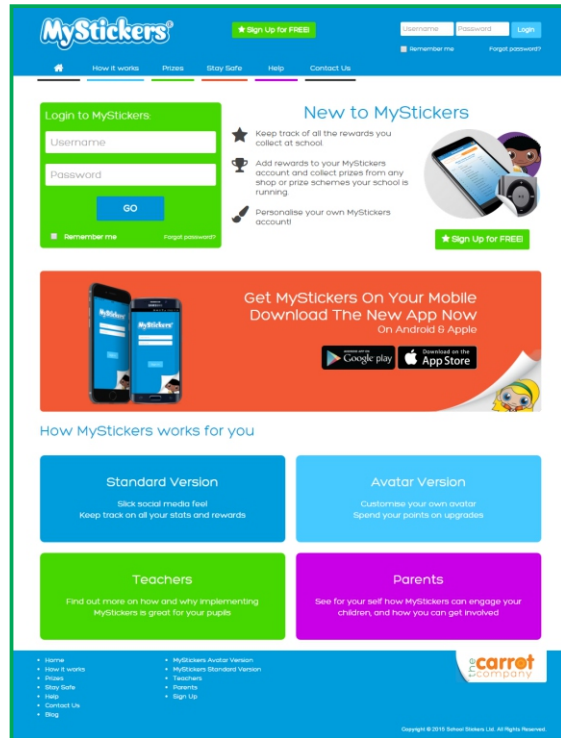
MyStickers®

Sign Up for FREE!

Username Password Login

Remember me Forgot password?

How it works Prizes Stay Safe Help Contact Us

Login to MyStickers:

Username

Password

GO

Remember me Forgot password?

New to MyStickers

Keep track of all the rewards you collect at school.

Add rewards to your MyStickers account and collect prizes from any shop or prize schemes your school is running.

Personalise your own MyStickers account!

Sign Up for FREE!

MyStickers MyStickers

Get MyStickers On Your Mobile
Download The New App Now
On Android & Apple

ANDROID APP ON Google play

Download on the App Store

How MyStickers works for you

Standard Version
Slick social media feel
Keep track on all your stats and rewards

Avatar Version
Customise your own avatar
Spend your points on upgrades

Teachers
Find out more on how and why implementing MyStickers is great for your pupils

Parents
See for your self how MyStickers can engage your children, and how you can get involved

• Home
• How it works
• Prizes
• Stay Safe
• Help
• Contact Us
• Blog

• MyStickers Avatar Version
• MyStickers Standard Version
• Teachers
• Parents
• Sign Up

the carrot company

Copyright © 2015 School Stickers Ltd. All Rights Reserved.